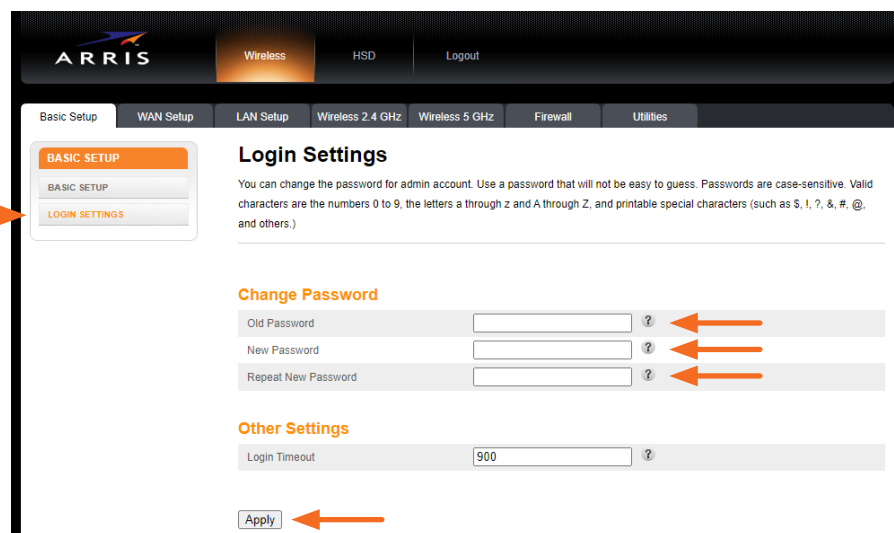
ARRIS

Wireless HSD Logout

Basic Setup WAN Setup LAN Setup Wireless 2.4 GHz Wireless 5 GHz Firewall Utilities

BASIC SETUP
BASIC SETUP
LOGIN SETTINGS

Login Settings

You can change the password for admin account. Use a password that will not be easy to guess. Passwords are case-sensitive. Valid characters are the numbers 0 to 9, the letters a through z and A through Z, and printable special characters (such as $, !, ?, &, #, @, and others.)

Change Password

Old Password ?
New Password ?
Repeat New Password ?

Other Settings

Login Timeout 900 ?

Apply